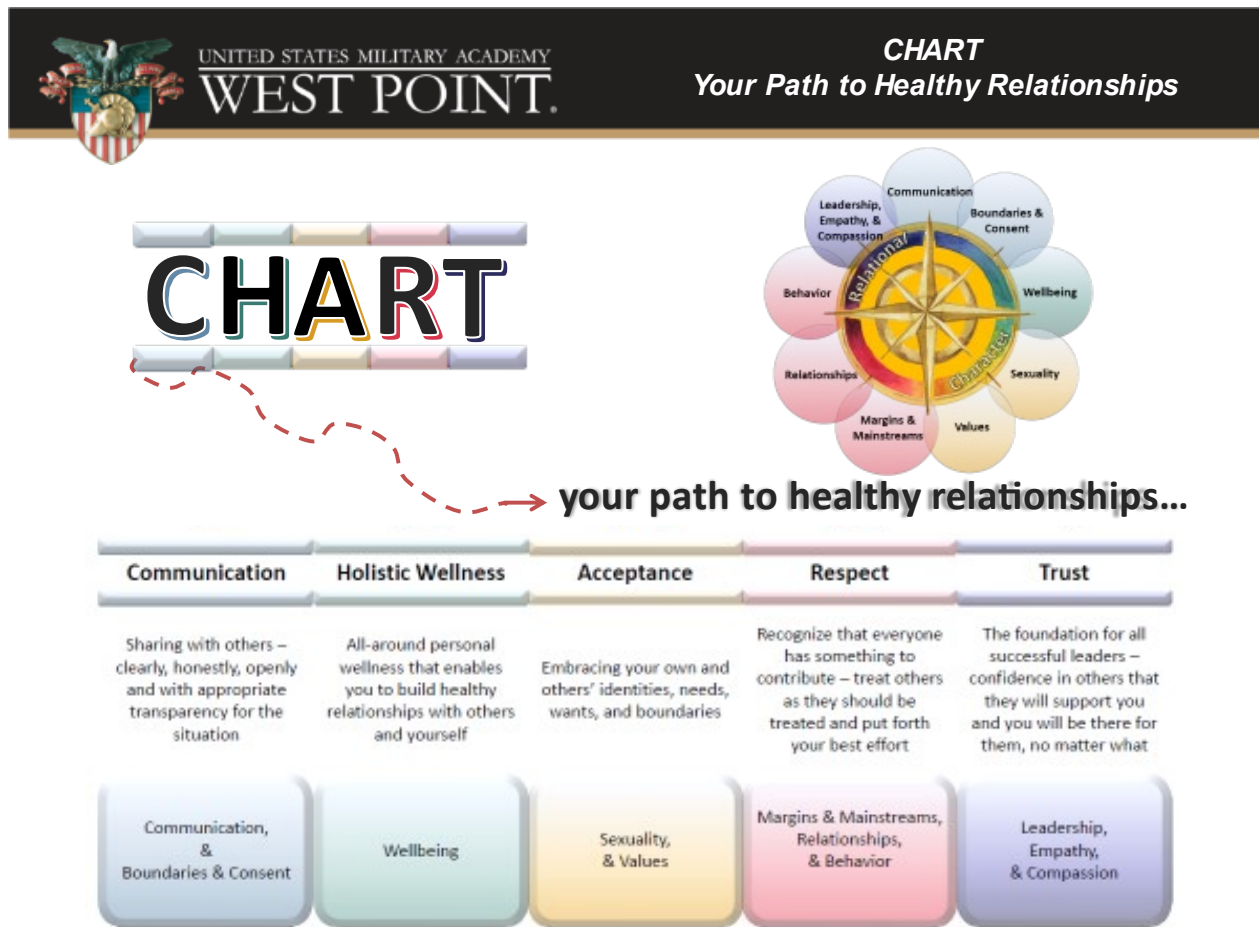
UNITED STATES MILITARY ACADEMY
WEST POINT.

CHART
Your Path to Healthy Relationships

CHART

Communication
Boundaries & Consent
Wellbeing
Sexuality
Values
Margins & Mainstreams
Relationships
Behavior
Leadership, Empathy, & Compassion
Relational
Character

your path to healthy relationships…

| Communication | Holistic Wellness | Acceptance | Respect | Trust |
|---|---|---|---|---|
| Sharing with others – clearly, honestly, openly and with appropriate transparency for the situation | All-around personal wellness that enables you to build healthy relationships with others and yourself | Embracing your own and others' identities, needs, wants, and boundaries | Recognize that everyone has something to contribute – treat others as they should be treated and put forth your best effort | The foundation for all successful leaders – confidence in others that they will support you and you will be there for them, no matter what |
| Communication, & Boundaries & Consent | Wellbeing | Sexuality, & Values | Margins & Mainstreams, Relationships, & Behavior | Leadership, Empathy, & Compassion |